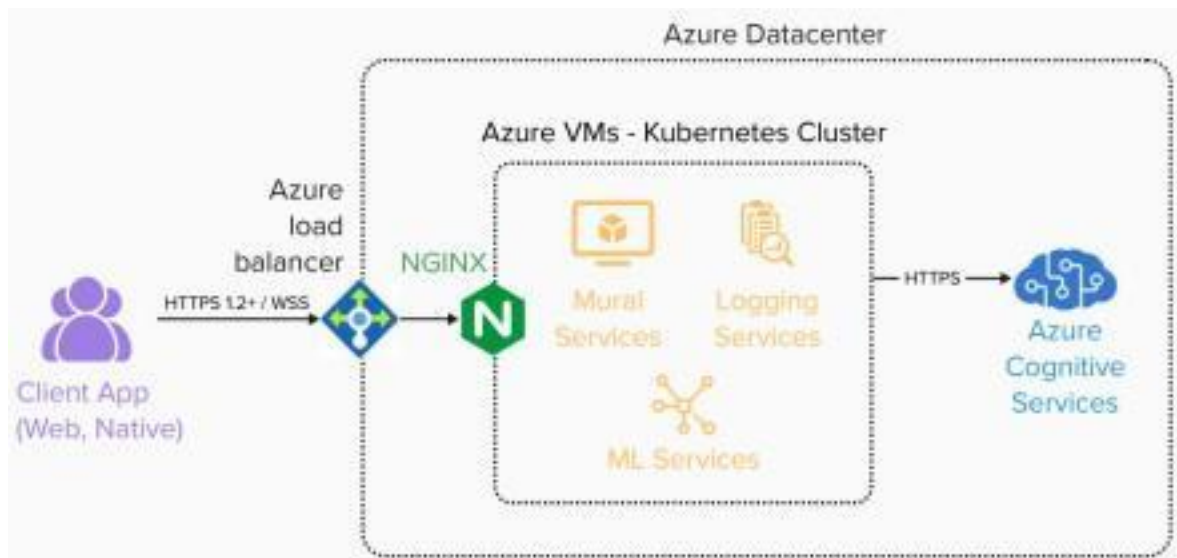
Azure Datacenter

Azure VMs - Kubernetes Cluster

Azure load balancer

NGINX

HTTPS 1.2+ / WSS

Client App (Web, Native)

Mural Services

Logging Services

ML Services

HTTPS

Azure Cognitive Services